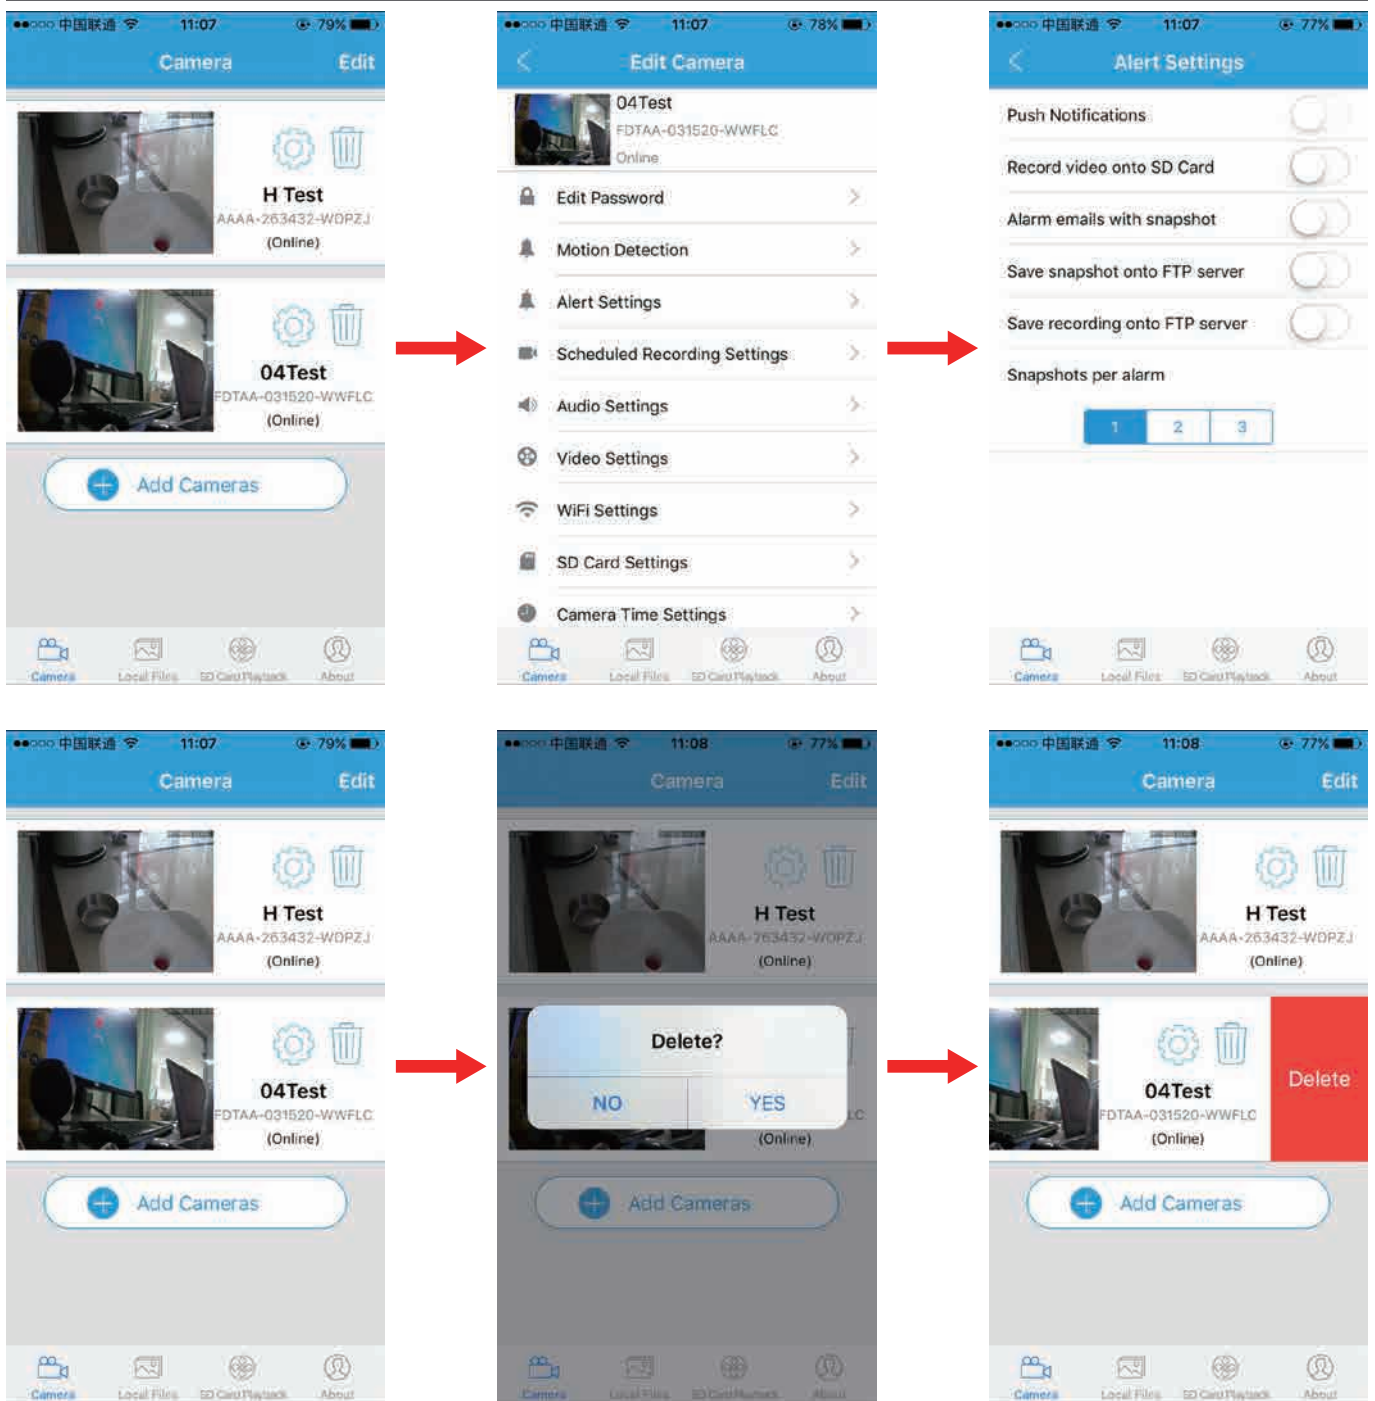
●●○○○ 中国联通 11:07 79%
Camera Edit
H Test
AAAA-263432-WDPZJ
(Online)
04Test
FDTAA-031520-WWFLC
(Online)
Add Cameras
Camera Local Files SD Card Playback About

●●○○○ 中国联通 11:07 78%
Edit Camera
04Test
FDTAA-031520-WWFLC
Online
Edit Password
Motion Detection
Alert Settings
Scheduled Recording Settings
Audio Settings
Video Settings
WiFi Settings
SD Card Settings
Camera Time Settings
Camera Local Files SD Card Playback About

●●○○○ 中国联通 11:07 77%
Alert Settings
Push Notifications
Record video onto SD Card
Alarm emails with snapshot
Save snapshot onto FTP server
Save recording onto FTP server
Snapshots per alarm
1 2 3
Camera Local Files SD Card Playback About

●●○○○ 中国联通 11:07 79%
Camera Edit
H Test
AAAA-263432-WDPZJ
(Online)
04Test
FDTAA-031520-WWFLC
(Online)
Add Cameras
Camera Local Files SD Card Playback About

●●○○○ 中国联通 11:08 77%
Camera Edit
H Test
AAAA-263432-WDPZJ
(Online)
Delete?
NO YES
(Online)
Add Cameras
Camera Local Files SD Card Playback About

●●○○○ 中国联通 11:08 77%
Camera Edit
H Test
AAAA-263432-WDPZJ
(Online)
04Test
FDTAA-031520-WWFLC
(Online)
Delete
Add Cameras
Camera Local Files SD Card Playback About